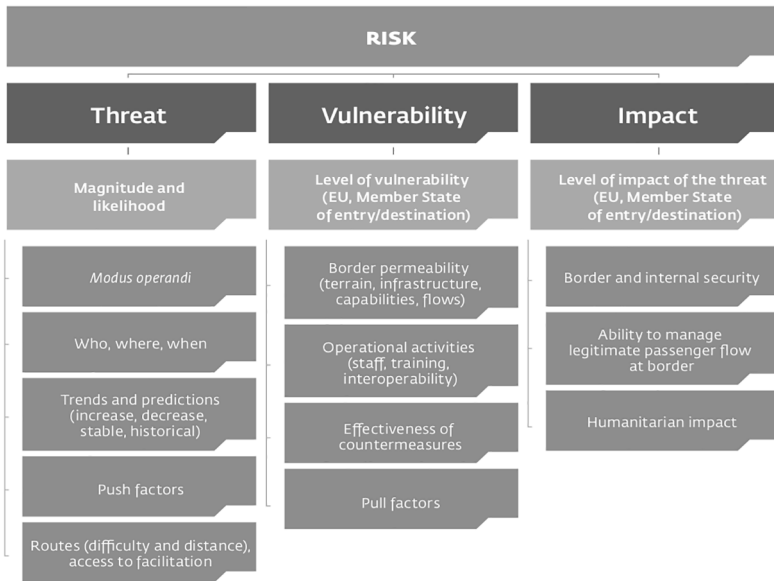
RISK

Threat

Magnitude and likelihood

Modus operandi

Who, where, when

Trends and predictions (increase, decrease, stable, historical)

Push factors

Routes (difficulty and distance), access to facilitation

Vulnerability

Level of vulnerability (EU, Member State of entry/destination)

Border permeability (terrain, infrastructure, capabilities, flows)

Operational activities (staff, training, interoperability)

Effectiveness of countermeasures

Pull factors

Impact

Level of impact of the threat (EU, Member State of entry/destination)

Border and internal security

Ability to manage legitimate passenger flow at border

Humanitarian impact